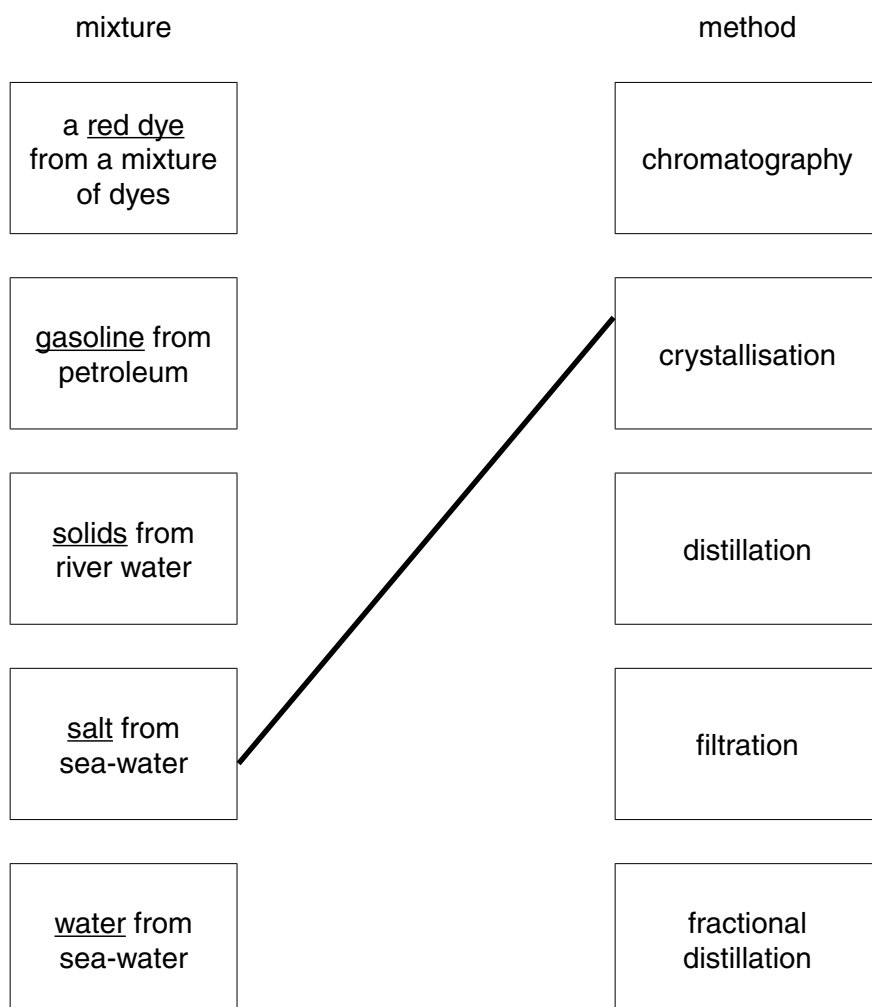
mixture

a red dye from a mixture of dyes

gasoline from petroleum

solids from river water

salt from sea-water

water from sea-water

method

chromatography

crystallisation

distillation

filtration

fractional distillation